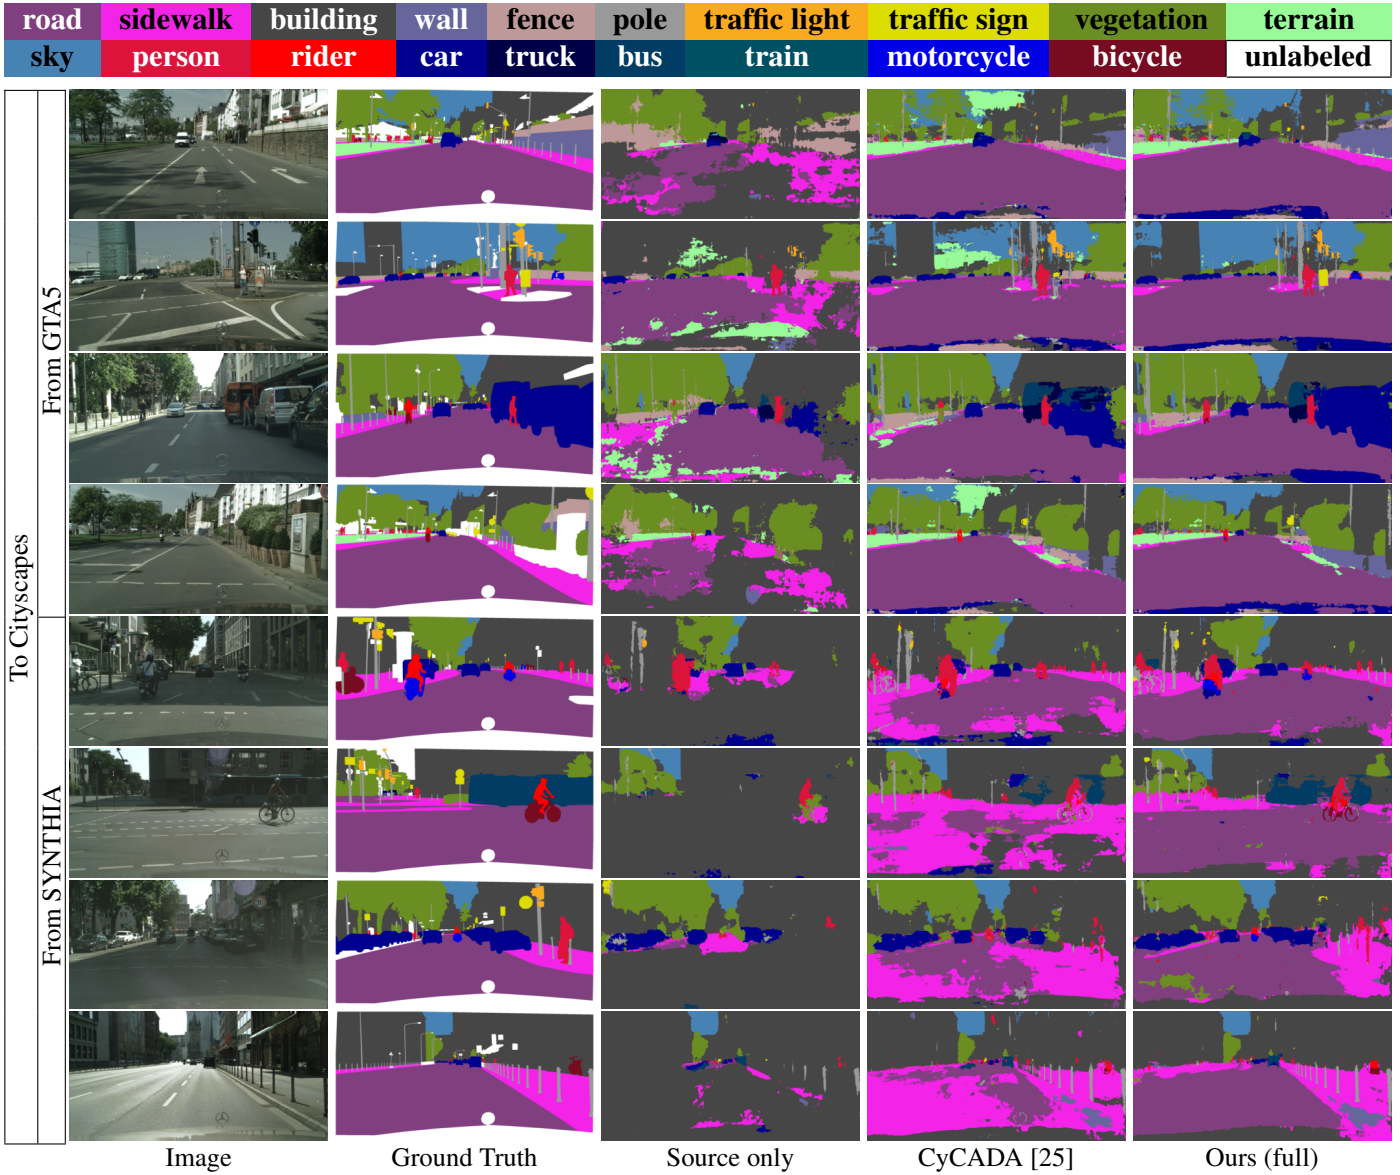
| road | sidewalk | building | wall | fence | pole | traffic light | traffic sign | vegetation | terrain |
|---|---|---|---|---|---|---|---|---|---|
| sky | person | rider | car | truck | bus | train | motorcycle | bicycle | unlabeled |

To Cityscapes

From GTA5

From SYNTHIA

Image

Ground Truth

Source only

CyCADA [25]

Ours (full)